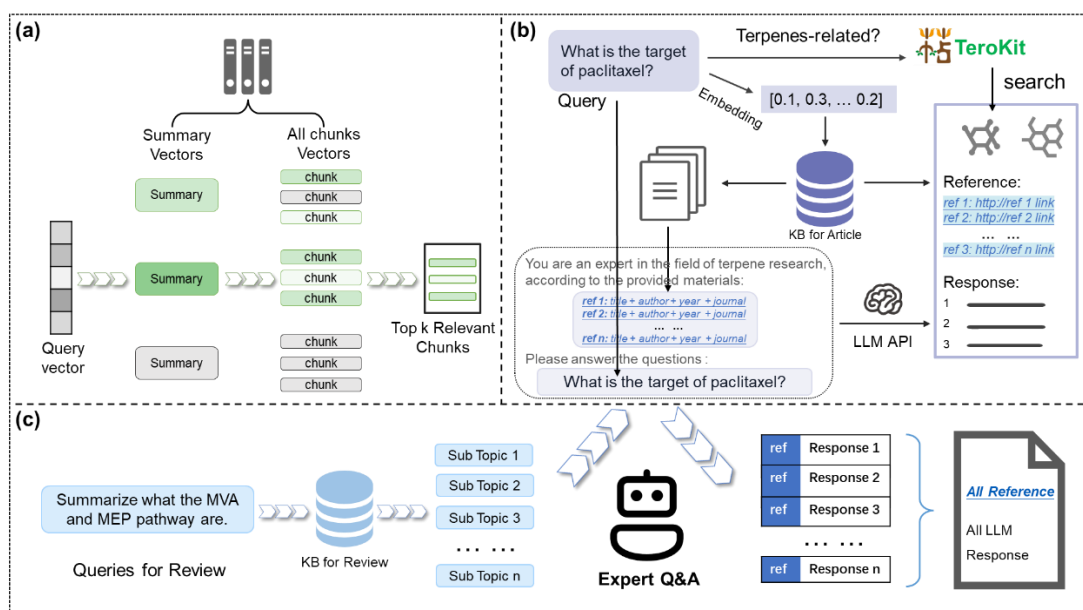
(a)

Summary Vectors

All chunks Vectors

Summary

chunk

chunk

chunk

Summary

chunk

chunk

chunk

Summary

chunk

chunk

chunk

Query vector

Top k Relevant Chunks

(b)

What is the target of paclitaxel?

Query

Terpenes-related?

TeroKit

search

Embedding

[0.1, 0.3, … 0.2]

KB for Article

Reference:

ref 1: http://ref 1 link

ref 2: http://ref 2 link

… …

ref 3: http://ref n link

Response:

1

2

3

You are an expert in the field of terpene research, according to the provided materials:

ref 1: title + author + year + journal

ref 2: title + author + year + journal

… …

ref n: title + author + year + journal

Please answer the questions :

What is the target of paclitaxel?

LLM API

(c)

Summarize what the MVA and MEP pathway are.

Queries for Review

KB for Review

Sub Topic 1

Sub Topic 2

Sub Topic 3

… …

Sub Topic n

Expert Q&A

| ref | Response 1 |
|---|---|
| ref | Response 2 |
| ref | Response 3 |
| … | … |
| ref | Response n |

All Reference

All LLM Response